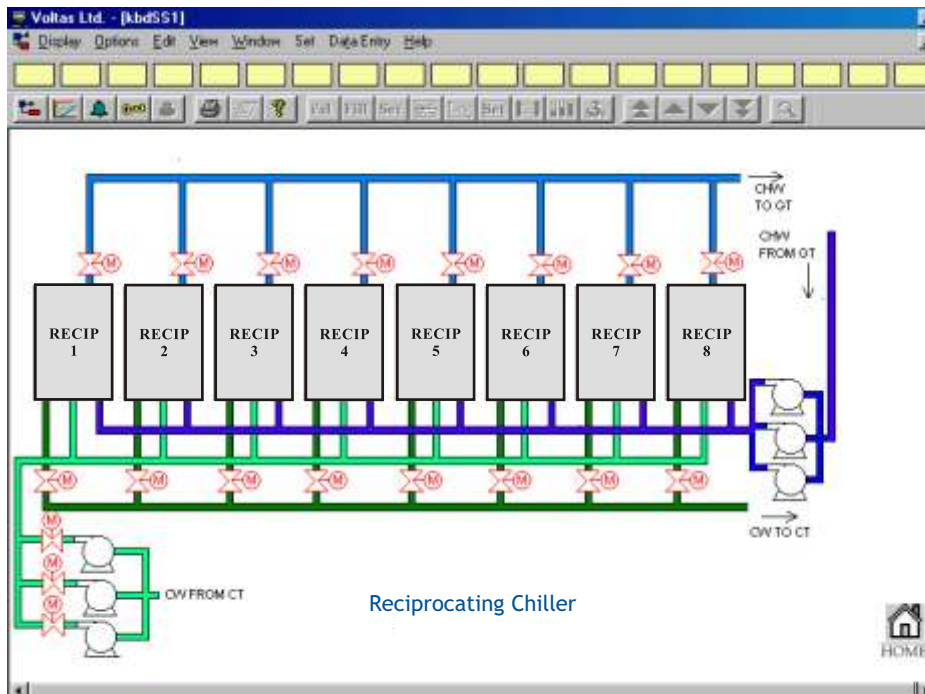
Voltas Ltd. - [kbdSS1]
Display Options Edit View Window Set Data Entry Help

CHW TO OT
CHW FROM OT

M M M M M M M M

RECIP 1
RECIP 2
RECIP 3
RECIP 4
RECIP 5
RECIP 6
RECIP 7
RECIP 8

M M M M M M M M

CW TO CT

M M M

CW FROM CT

Reciprocating Chiller

HOME